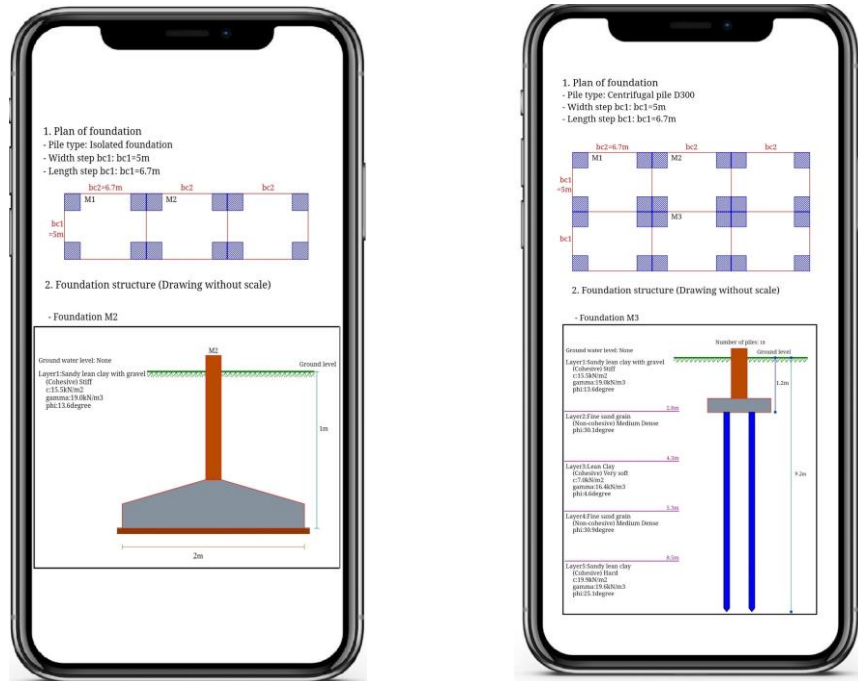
1. Plan of foundation
- Pile type: Isolated foundation
- Width step bc1: bc1=5m
- Length step bc1: bc1=6.7m

bc2=6.7m bc2 bc2
M1 M2
bc1 =5m

2. Foundation structure (Drawing without scale)

- Foundation M2

Ground water level: None
M2
Ground level
Layer1:Sandy lean clay with gravel (Cohesive) Stiff c:15.5kN/m2 gamma:19.0kN/m3 phi:13.6degree
1m
2m

1. Plan of foundation
- Pile type: Centrifugal pile D300
- Width step bc1: bc1=5m
- Length step bc1: bc1=6.7m

bc2=6.7m bc2 bc2
M1 M2
bc1 =5m
M3
bc1

2. Foundation structure (Drawing without scale)

- Foundation M3

Number of piles: 16
Ground water level: None
Ground level
Layer1:Sandy lean clay with gravel (Cohesive) Stiff c:15.5kN/m2 gamma:19.0kN/m3 phi:13.6degree
1.2m
2.8m
Layer2:Fine sand grain (Non-cohesive) Medium Dense phi:30.1degree
4.3m
Layer3:Lean Clay (Cohesive) Very soft c:7.0kN/m2 gamma:16.4kN/m3 phi:4.6degree
5.3m
Layer4:Fine sand grain (Non-cohesive) Medium Dense phi:30.9degree
8.5m
Layer5:Sandy lean clay (Cohesive) Hard c:19.9kN/m2 gamma:19.6kN/m3 phi:25.1degree
9.2m